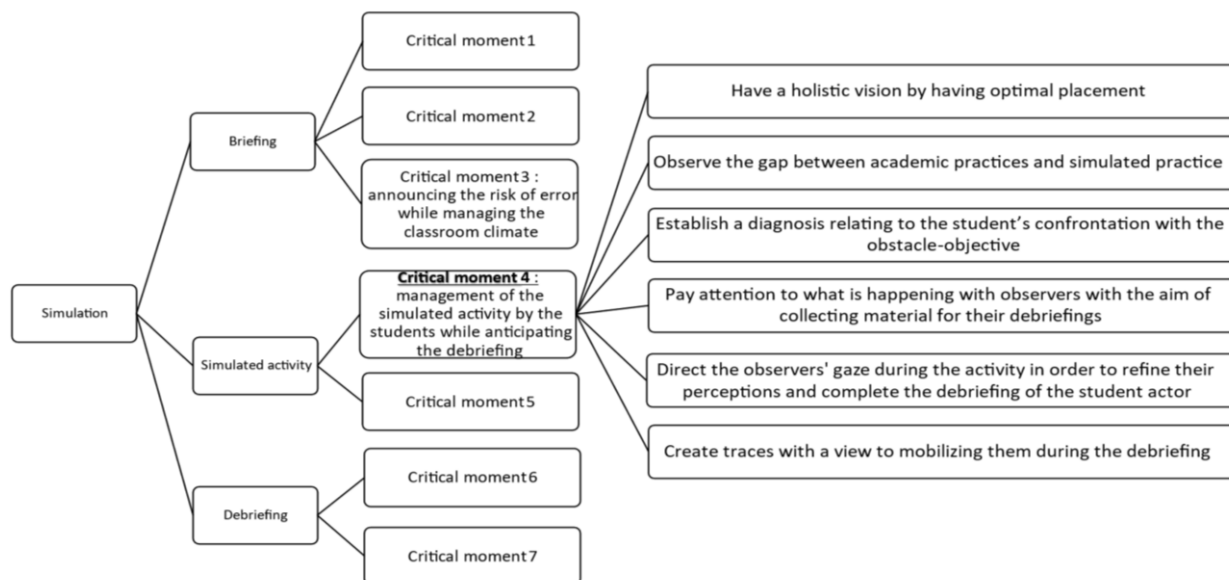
Simulation

Briefing

Critical moment 1

Critical moment 2

Critical moment 3 : announcing the risk of error while managing the classroom climate

Simulated activity

Critical moment 4 : management of the simulated activity by the students while anticipating the debriefing

Have a holistic vision by having optimal placement

Observe the gap between academic practices and simulated practice

Establish a diagnosis relating to the student's confrontation with the obstacle-objective

Pay attention to what is happening with observers with the aim of collecting material for their debriefings

Direct the observers' gaze during the activity in order to refine their perceptions and complete the debriefing of the student actor

Create traces with a view to mobilizing them during the debriefing

Critical moment 5

Debriefing

Critical moment 6

Critical moment 7